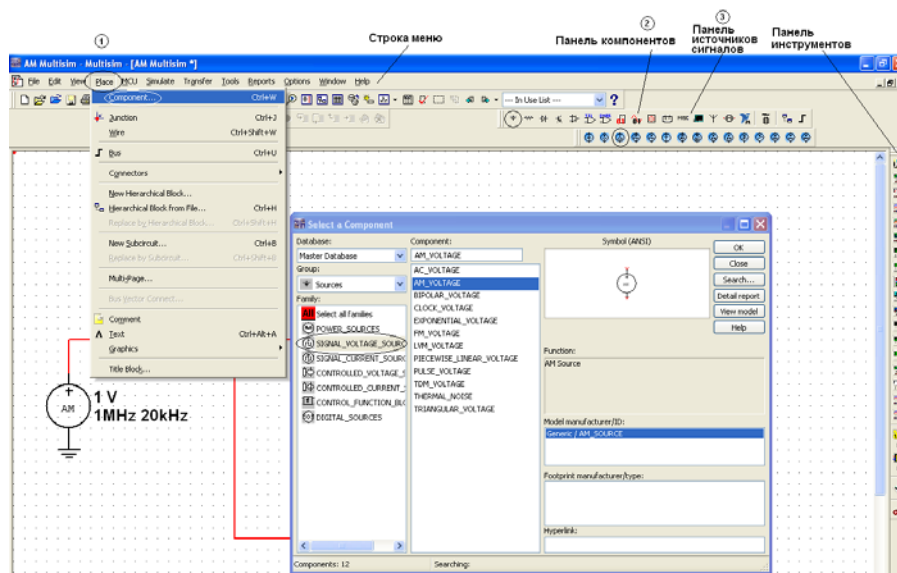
①
Строка меню
②
Панель компонентов
③
Панель источников сигналов
Панель инструментов

AM Multisim - Multisim - [AM Multisim *]
File Edit View Place MCU Simulate Transfer Tools Reports Options Window Help
--- In Use List ---

Component... Ctrl+W
Junction Ctrl+J
Wire Ctrl+Shift+W
Bus Ctrl+U
Connectors
New Hierarchical Block...
Hierarchical Block from File... Ctrl+H
Replace by Hierarchical Block... Ctrl+Shift+H
New Subcircuit... Ctrl+B
Replace by Subcircuit... Ctrl+Shift+B
Multi-Page...
Bus Vector Connect...
Comment
Text Ctrl+Alt+A
Graphics
Title Block...

AM
1 V
1MHz 20kHz

Select a Component
Database:
Master Database
Group:
Sources
Family:
Select all families
POWER_SOURCES
SIGNAL_VOLTAGE_SOURC
SIGNAL_CURRENT_SOURC
CONTROLLED_VOLTAGE_S
CONTROLLED_CURRENT_S
CONTROL_FUNCTION_BLO
DIGITAL_SOURCES
Component:
AM_VOLTAGE
AC_VOLTAGE
AM_VOLTAGE
BIPOLAR_VOLTAGE
CLOCK_VOLTAGE
EXPONENTIAL_VOLTAGE
FM_VOLTAGE
LVM_VOLTAGE
PIECEWISE_LINEAR_VOLTAGE
PULSE_VOLTAGE
TDM_VOLTAGE
THERMAL_NOISE
TRIANGULAR_VOLTAGE
Symbol (ANSI)
OK
Close
Search...
Detail report
View model
Help
Function:
AM Source
Model manufacturer/ID:
Generic / AM_SOURCE
Footprint manufacturer/type:
Hyperlink:
Components: 12
Searching: